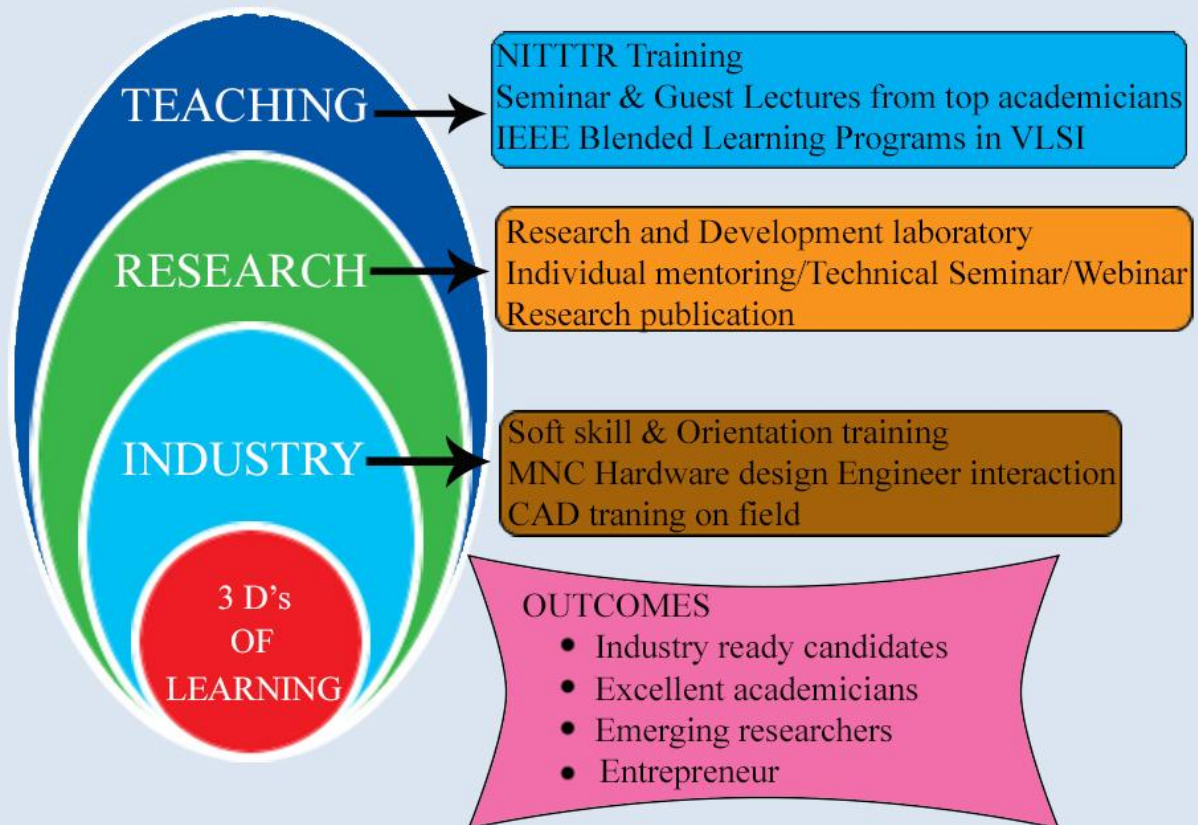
TEACHING

NITTTR Training
Seminar & Guest Lectures from top academicians
IEEE Blended Learning Programs in VLSI

RESEARCH

Research and Development laboratory
Individual mentoring/Technical Seminar/Webinar
Research publication

INDUSTRY

Soft skill & Orientation training
MNC Hardware design Engineer interaction
CAD traning on field

3 D's OF LEARNING

OUTCOMES
- Industry ready candidates
- Excellent academicians
- Emerging researchers
- Entrepreneur